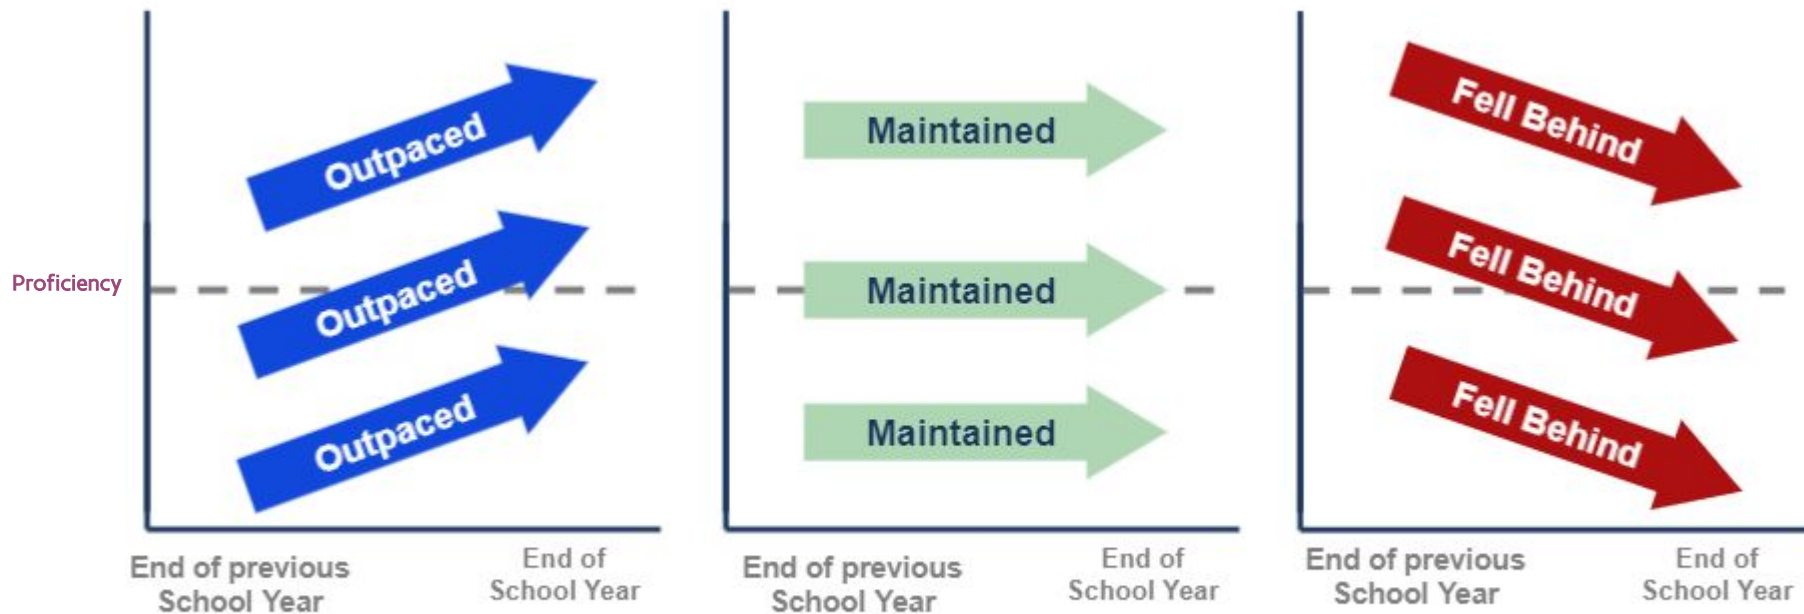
Proficiency

Outpaced
Outpaced
Outpaced

End of previous School Year
End of School Year

Maintained
Maintained
Maintained

End of previous School Year
End of School Year

Fell Behind
Fell Behind
Fell Behind

End of previous School Year
End of School Year